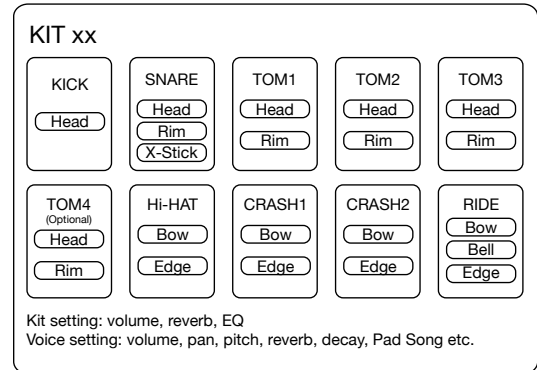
KIT xx

KICK
Head

SNARE
Head
Rim
X-Stick

TOM1
Head
Rim

TOM2
Head
Rim

TOM3
Head
Rim

TOM4
(Optional)
Head
Rim

Hi-HAT
Bow
Edge

CRASH1
Bow
Edge

CRASH2
Bow
Edge

RIDE
Bow
Bell
Edge

Kit setting: volume, reverb, EQ
Voice setting: volume, pan, pitch, reverb, decay, Pad Song etc.